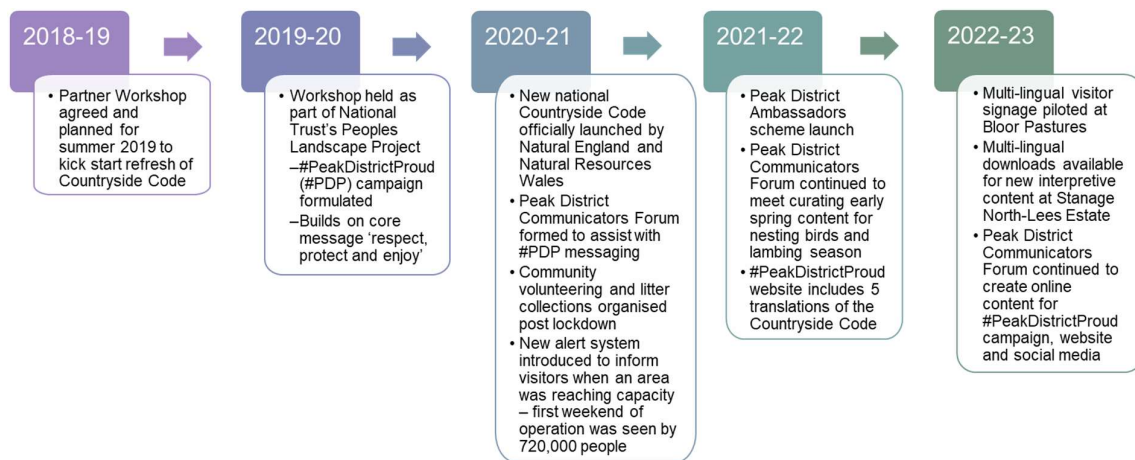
2018-19

• Partner Workshop agreed and planned for summer 2019 to kick start refresh of Countryside Code

2019-20

• Workshop held as part of National Trust's Peoples Landscape Project
–#PeakDistrictProud (#PDP) campaign formulated
–Builds on core message 'respect, protect and enjoy'

2020-21

• New national Countryside Code officially launched by Natural England and Natural Resources Wales
• Peak District Communicators Forum formed to assist with #PDP messaging
• Community volunteering and litter collections organised post lockdown
• New alert system introduced to inform visitors when an area was reaching capacity – first weekend of operation was seen by 720,000 people

2021-22

• Peak District Ambassadors scheme launch
• Peak District Communicators Forum continued to meet curating early spring content for nesting birds and lambing season
• #PeakDistrictProud website includes 5 translations of the Countryside Code

2022-23

• Multi-lingual visitor signage piloted at Bloor Pastures
• Multi-lingual downloads available for new interpretive content at Stanage North-Lees Estate
• Peak District Communicators Forum continued to create online content for #PeakDistrictProud campaign, website and social media